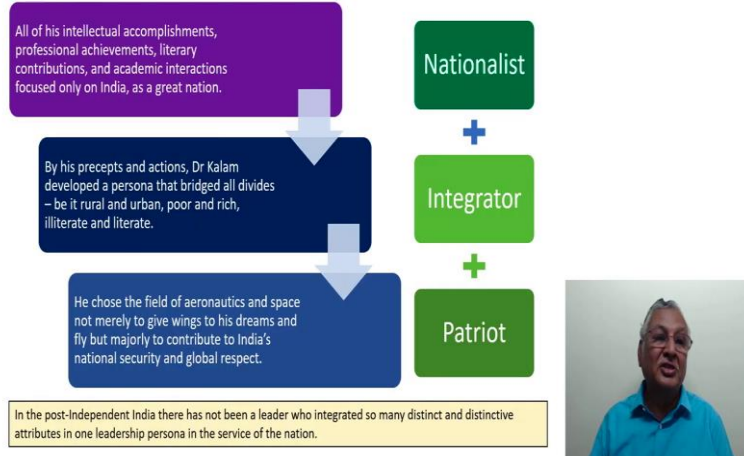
All of his intellectual accomplishments, professional achievements, literary contributions, and academic interactions focused only on India, as a great nation.

By his precepts and actions, Dr Kalam developed a persona that bridged all divides – be it rural and urban, poor and rich, illiterate and literate.

He chose the field of aeronautics and space not merely to give wings to his dreams and fly but majorly to contribute to India's national security and global respect.

Nationalist

+

Integrator

+

Patriot

In the post-Independent India there has not been a leader who integrated so many distinct and distinctive attributes in one leadership persona in the service of the nation.